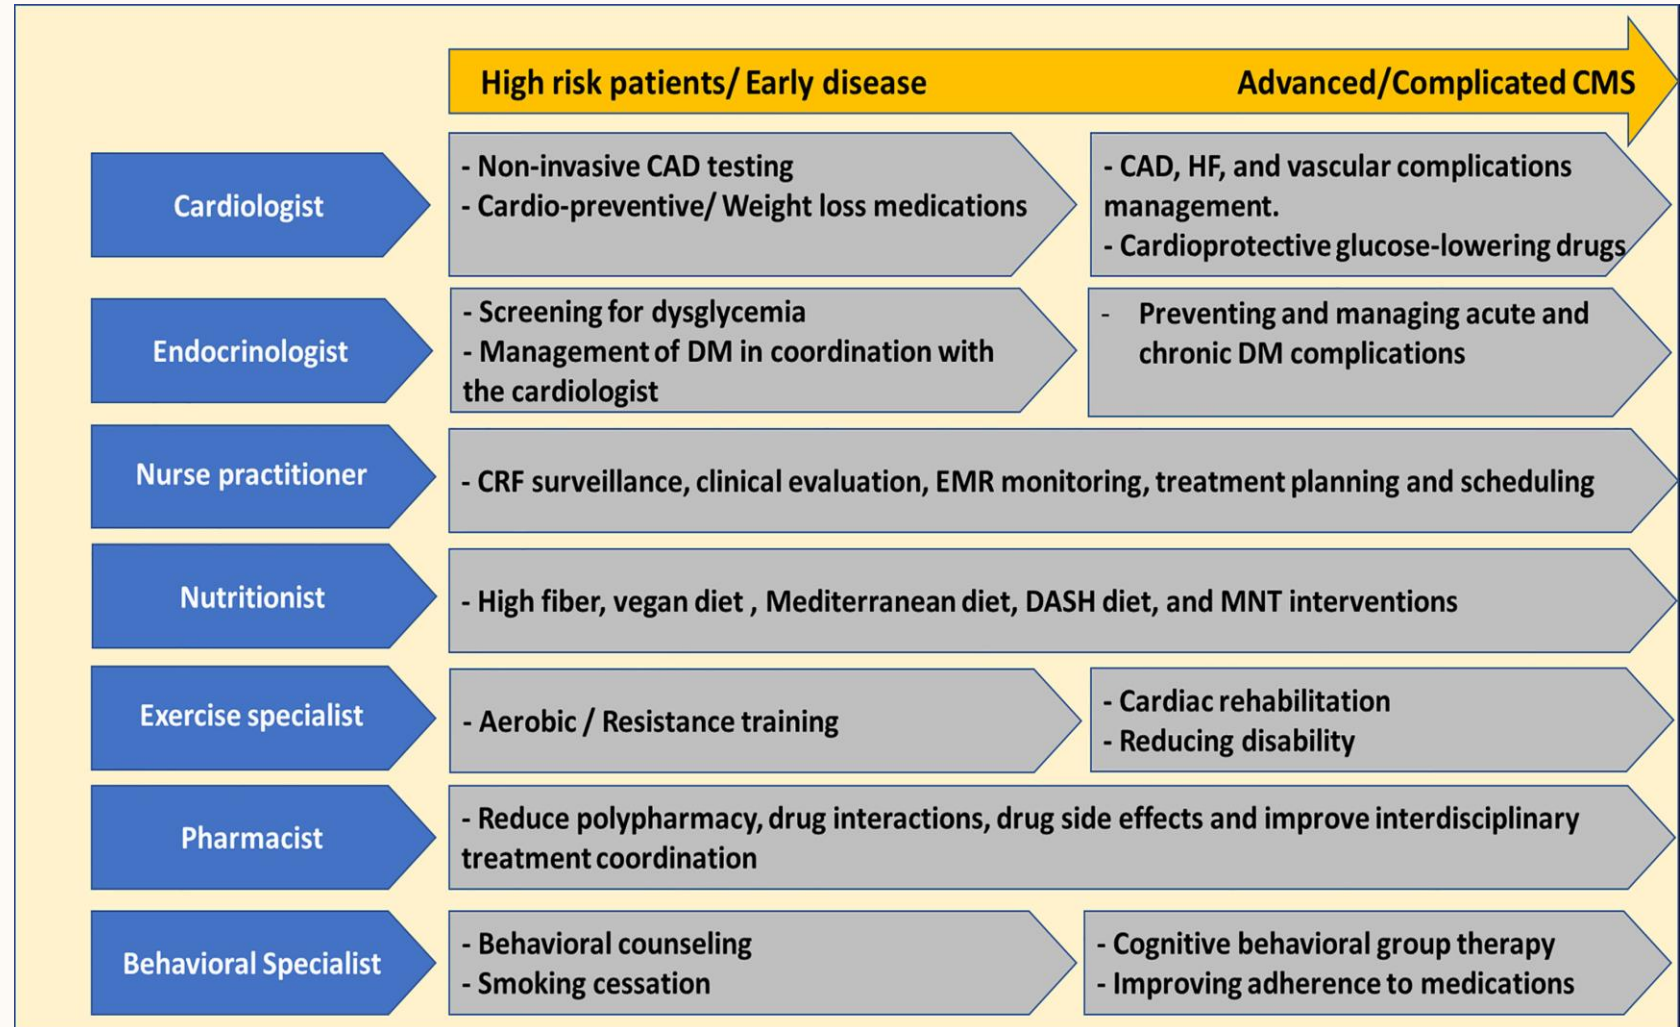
High risk patients/ Early disease

Advanced/Complicated CMS

Cardiologist

- Non-invasive CAD testing
- Cardio-preventive/ Weight loss medications

- CAD, HF, and vascular complications management.
- Cardioprotective glucose-lowering drugs

Endocrinologist

- Screening for dysglycemia
- Management of DM in coordination with the cardiologist

- Preventing and managing acute and chronic DM complications

Nurse practitioner

- CRF surveillance, clinical evaluation, EMR monitoring, treatment planning and scheduling

Nutritionist

- High fiber, vegan diet , Mediterranean diet, DASH diet, and MNT interventions

Exercise specialist

- Aerobic / Resistance training

- Cardiac rehabilitation
- Reducing disability

Pharmacist

- Reduce polypharmacy, drug interactions, drug side effects and improve interdisciplinary treatment coordination

Behavioral Specialist

- Behavioral counseling
- Smoking cessation

- Cognitive behavioral group therapy
- Improving adherence to medications